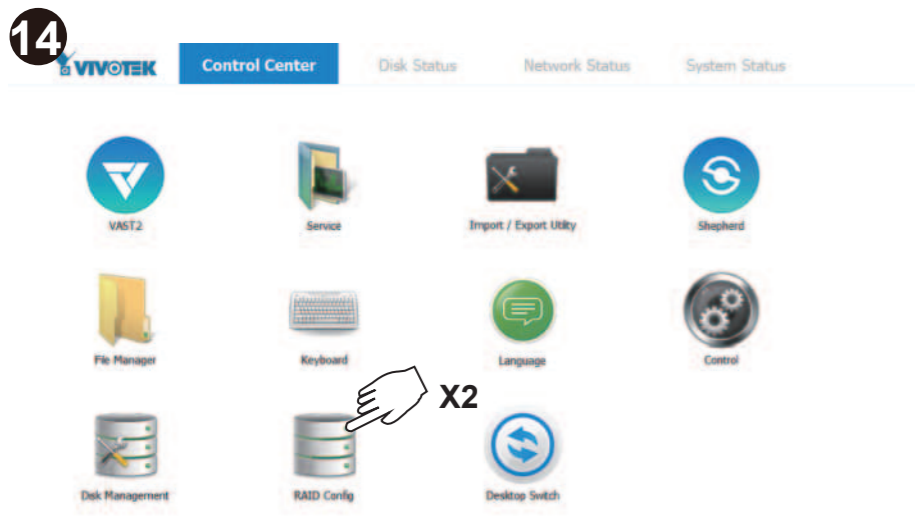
14

VIVOTEK

Control Center

Disk Status

Network Status

System Status

VAST2

Service

Import / Export Utility

Shepherd

File Manager

Keyboard

Language

Control

X2

Disk Management

RAID Config

Desktop Switch